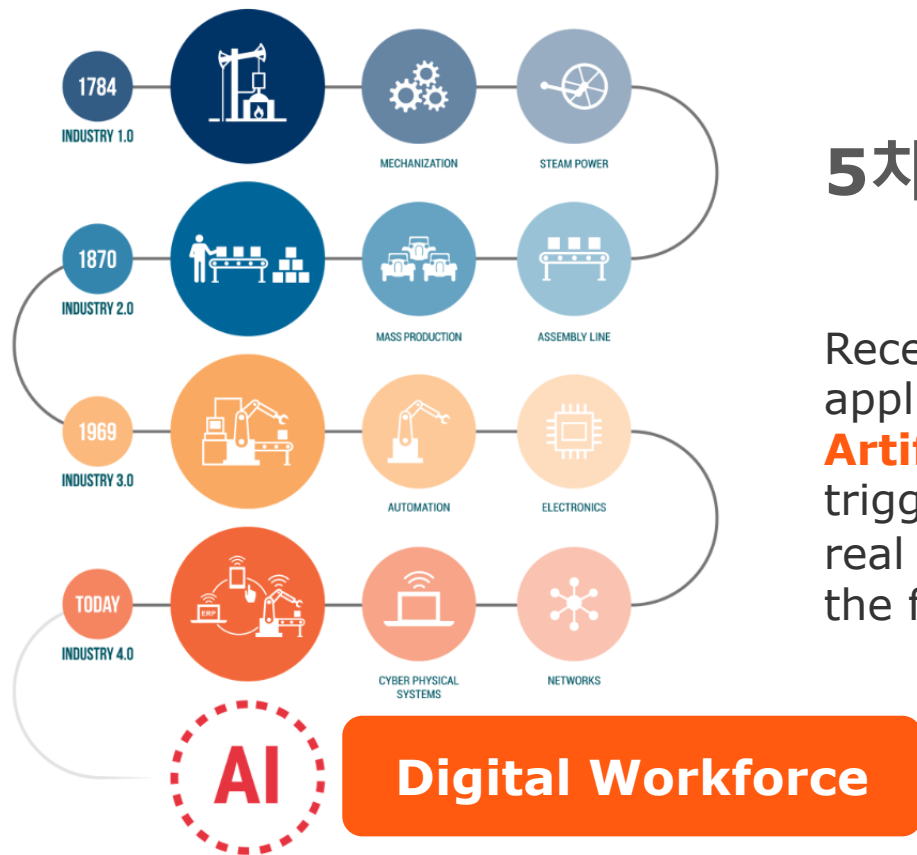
1784
INDUSTRY 1.0
MECHANIZATION
STEAM POWER

1870
INDUSTRY 2.0
MASS PRODUCTION
ASSEMBLY LINE

1969
INDUSTRY 3.0
AUTOMATION
ELECTRONICS

TODAY
INDUSTRY 4.0
ERP
CYBER PHYSICAL SYSTEMS
NETWORKS

AI
Digital Workforce

5차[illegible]

Rece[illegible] appl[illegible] Arti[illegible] trigg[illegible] real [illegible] the f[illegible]